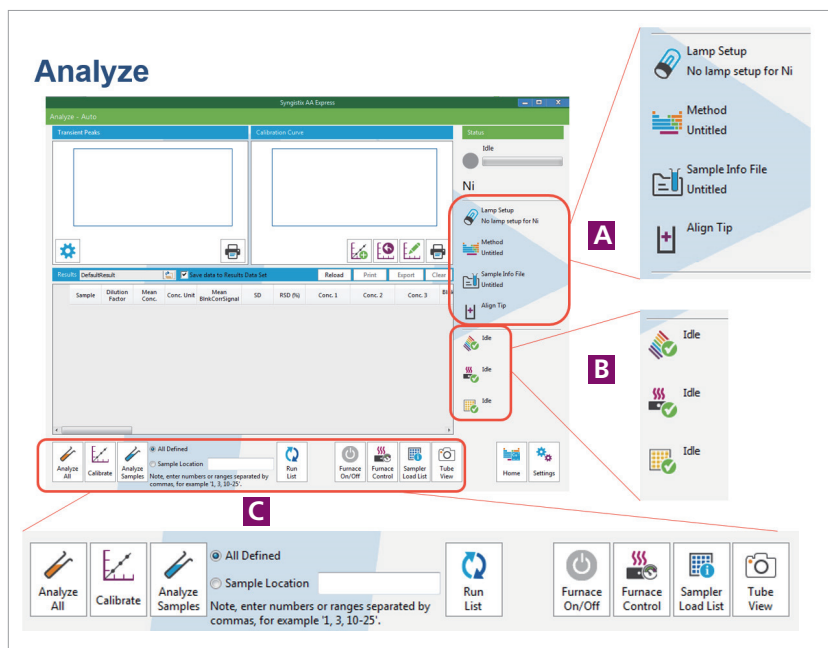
Analyze

Syngistix AA Express

Analyze - Auto

Transient Peaks

Calibration Curve

Status

Idle

Ni

Lamp Setup
No lamp setup for Ni

Method
Untitled

Sample Info File
Untitled

Align Tip

Results DefaultResult

Save data to Results Data Set

Reload

Print

Export

Clear

| Sample | Dilution Factor | Mean Conc. | Conc. Unit | Mean BlnkCorrSignal | SD | RSD (%) | Conc. 1 | Conc. 2 | Conc. 3 | Blk |
|---|---|---|---|---|---|---|---|---|---|---|

Idle

Idle

Idle

Analyze All

Calibrate

Analyze Samples

All Defined

Sample Location

Note, enter numbers or ranges separated by commas, for example '1, 3, 10-25'.

Run List

Furnace On/Off

Furnace Control

Sampler Load List

Tube View

Home

Settings

Lamp Setup
No lamp setup for Ni

Method
Untitled

Sample Info File
Untitled

Align Tip

A

B

Idle

Idle

Idle

C

Analyze All

Calibrate

Analyze Samples

All Defined

Sample Location

Note, enter numbers or ranges separated by commas, for example '1, 3, 10-25'.

Run List

Furnace On/Off

Furnace Control

Sampler Load List

Tube View